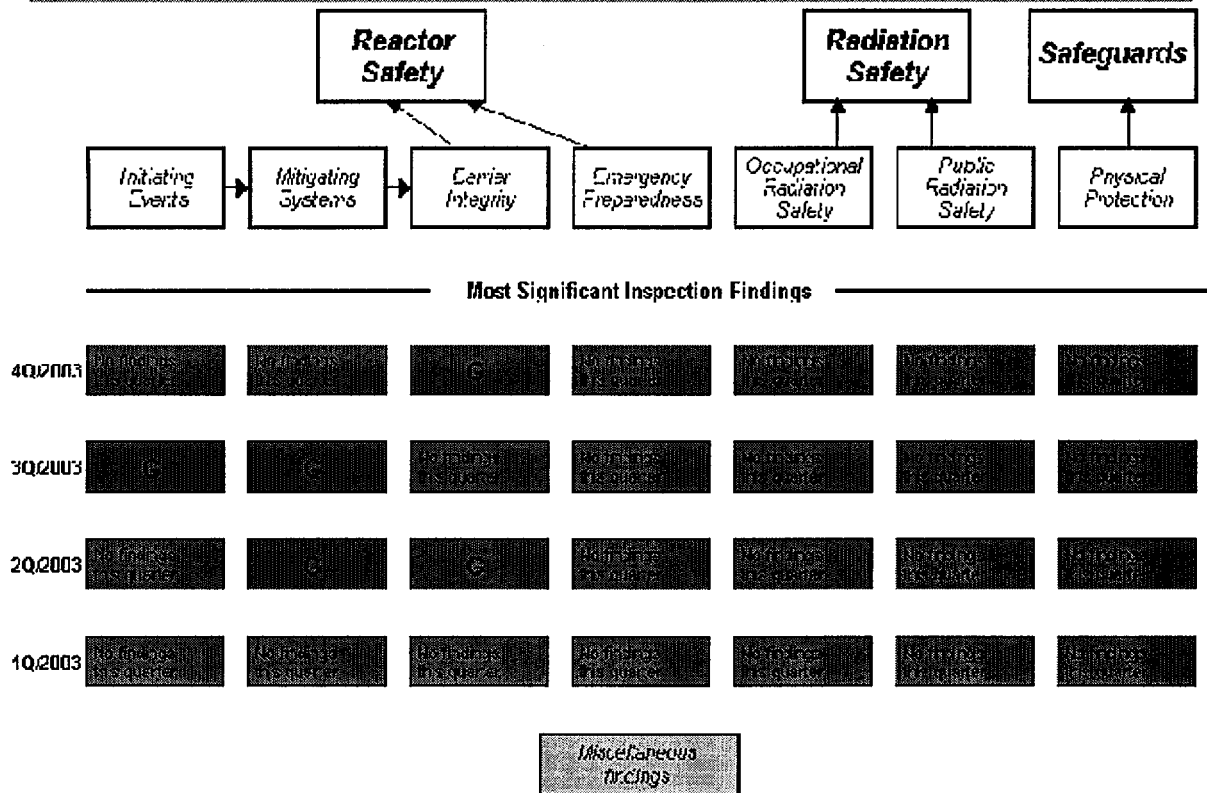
Reactor Safety

Radiation Safety

Safeguards

Initiating Events

Mitigating Systems

Barrier Integrity

Emergency Preparedness

Occupational Radiation Safety

Public Radiation Safety

Physical Protection

Most Significant Inspection Findings

4Q/2003 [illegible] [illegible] G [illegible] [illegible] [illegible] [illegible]

3Q/2003 G G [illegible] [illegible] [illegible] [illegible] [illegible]

2Q/2003 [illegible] G G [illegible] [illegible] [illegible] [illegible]

1Q/2003 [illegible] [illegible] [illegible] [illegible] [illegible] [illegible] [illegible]

Miscellaneous findings